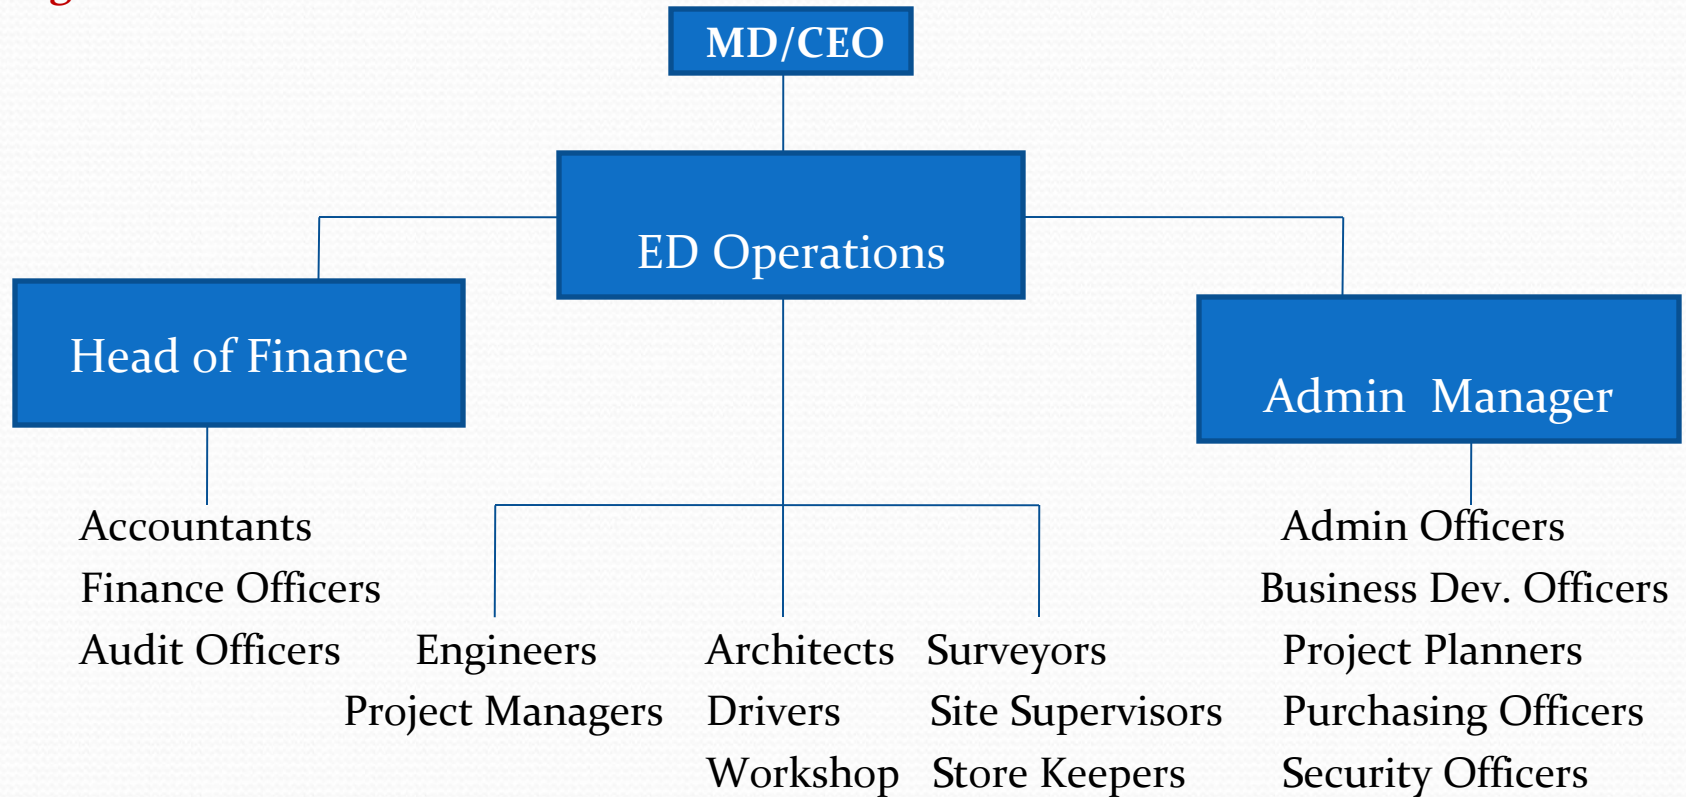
MD/CEO

ED Operations

Head of Finance

Admin Manager

Accountants
Finance Officers
Audit Officers

Engineers
Project Managers

Architects
Drivers
Workshop

Surveyors
Site Supervisors
Store Keepers

Admin Officers
Business Dev. Officers
Project Planners
Purchasing Officers
Security Officers